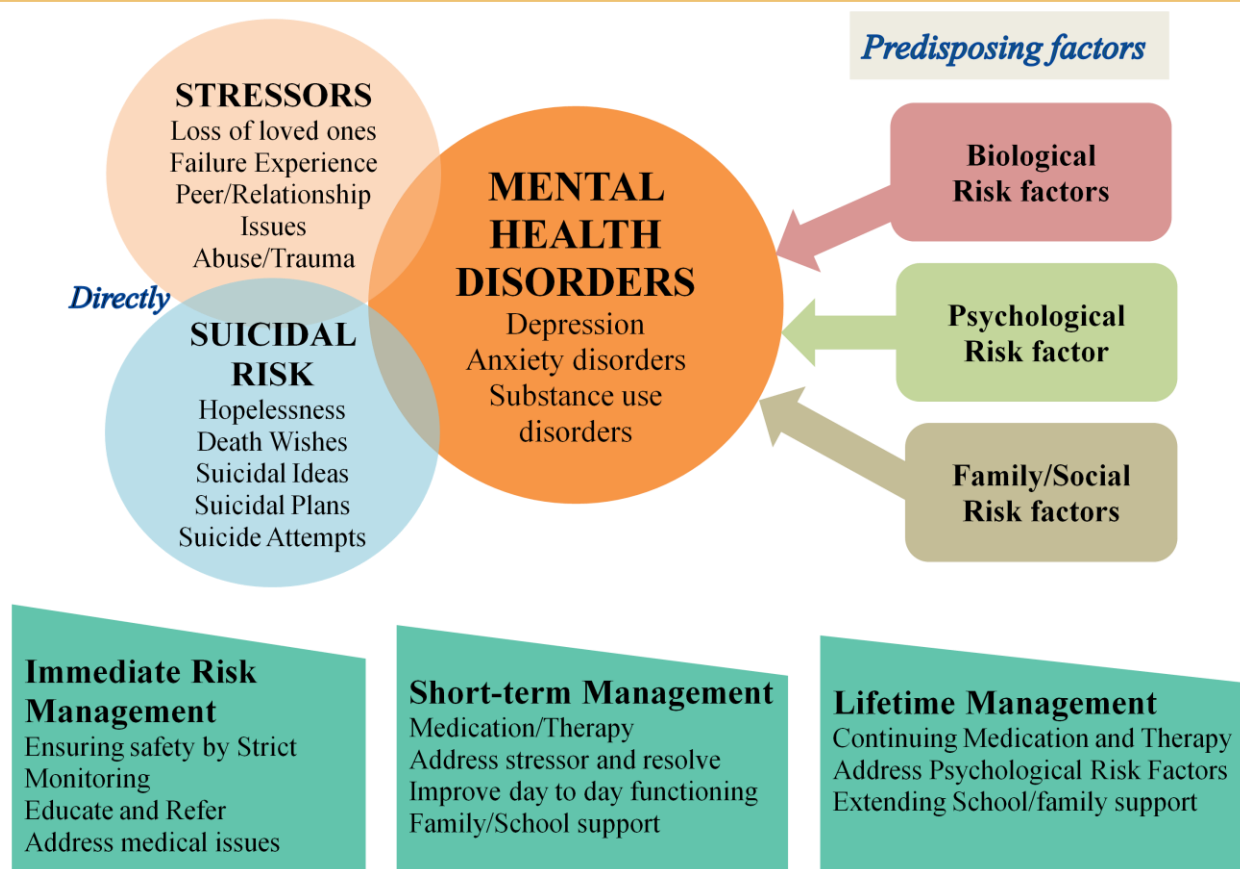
Predisposing factors

STRESSORS
Loss of loved ones
Failure Experience
Peer/Relationship Issues
Abuse/Trauma

Directly

SUICIDAL RISK
Hopelessness
Death Wishes
Suicidal Ideas
Suicidal Plans
Suicide Attempts

MENTAL HEALTH DISORDERS
Depression
Anxiety disorders
Substance use disorders

Biological Risk factors

Psychological Risk factor

Family/Social Risk factors

Immediate Risk Management
Ensuring safety by Strict Monitoring
Educate and Refer
Address medical issues

Short-term Management
Medication/Therapy
Address stressor and resolve
Improve day to day functioning
Family/School support

Lifetime Management
Continuing Medication and Therapy
Address Psychological Risk Factors
Extending School/family support